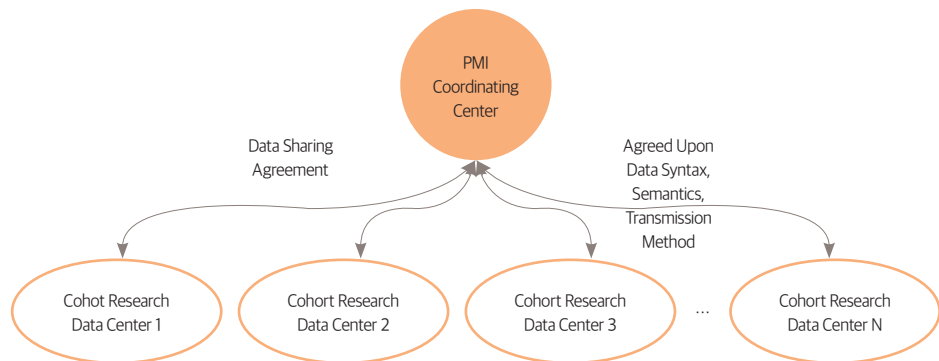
PMI Coordinating Center

Data Sharing Agreement

Agreed Upon Data Syntax, Semantics, Transmission Method

Cohot Research Data Center 1

Cohort Research Data Center 2

Cohort Research Data Center 3

...

Cohort Research Data Center N